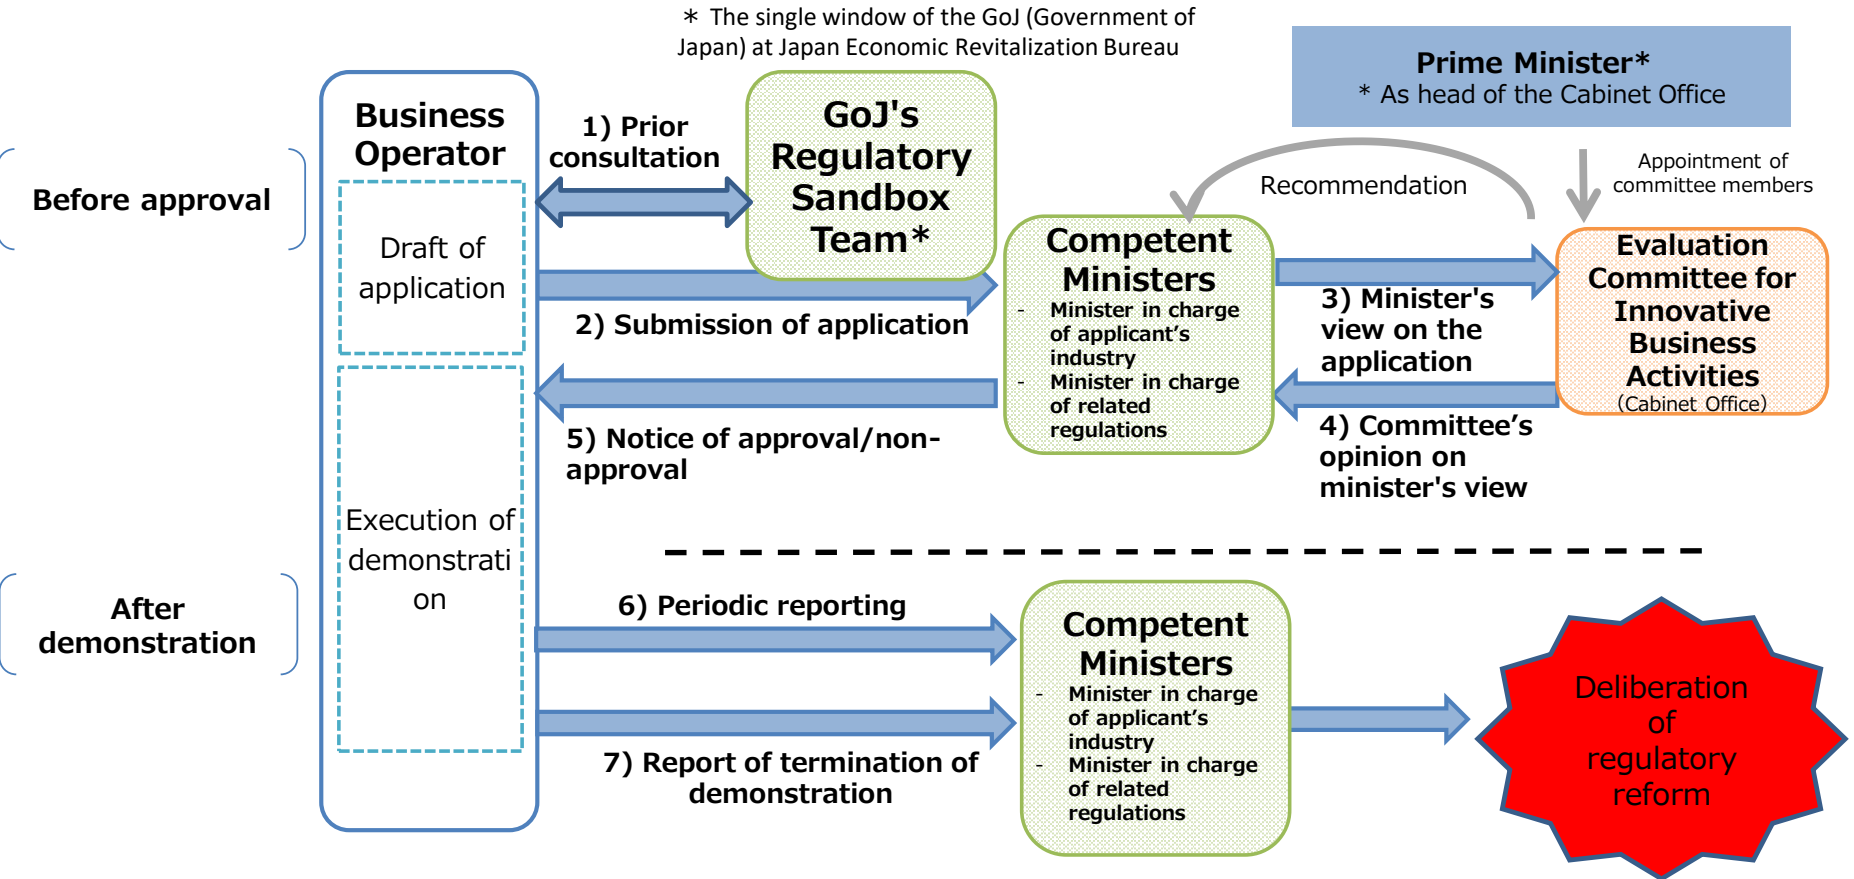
＊ The single window of the GoJ (Government of Japan) at Japan Economic Revitalization Bureau

Prime Minister*
* As head of the Cabinet Office

Before approval

Business Operator

Draft of application

Execution of demonstration

After demonstration

1) Prior consultation

GoJ's Regulatory Sandbox Team*

2) Submission of application

Recommendation

Appointment of committee members

Competent Ministers
- Minister in charge of applicant’s industry
- Minister in charge of related regulations

3) Minister's view on the application

Evaluation Committee for Innovative Business Activities
(Cabinet Office)

4) Committee’s opinion on minister's view

5) Notice of approval/non-approval

6) Periodic reporting

7) Report of termination of demonstration

Competent Ministers
- Minister in charge of applicant’s industry
- Minister in charge of related regulations

Deliberation of regulatory reform